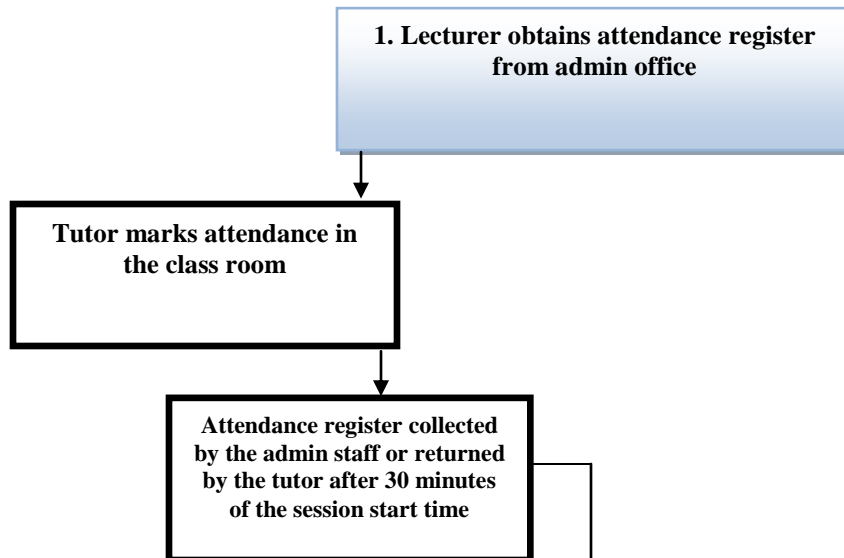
1. Lecturer obtains attendance register from admin office

Tutor marks attendance in the class room

Attendance register collected by the admin staff or returned by the tutor after 30 minutes of the session start time